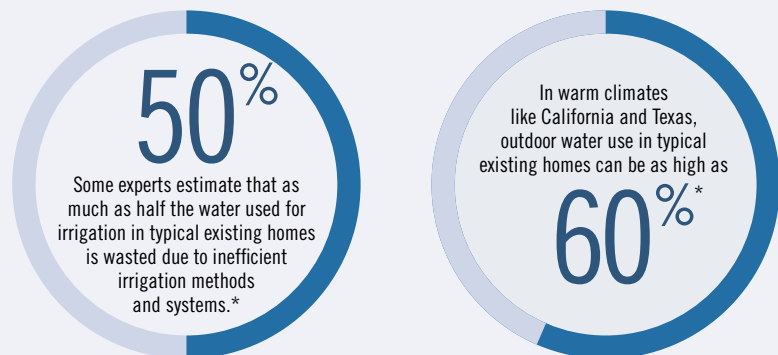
50%

Some experts estimate that as much as half the water used for irrigation in typical existing homes is wasted due to inefficient irrigation methods and systems.*

In warm climates like California and Texas, outdoor water use in typical existing homes can be as high as

60%*